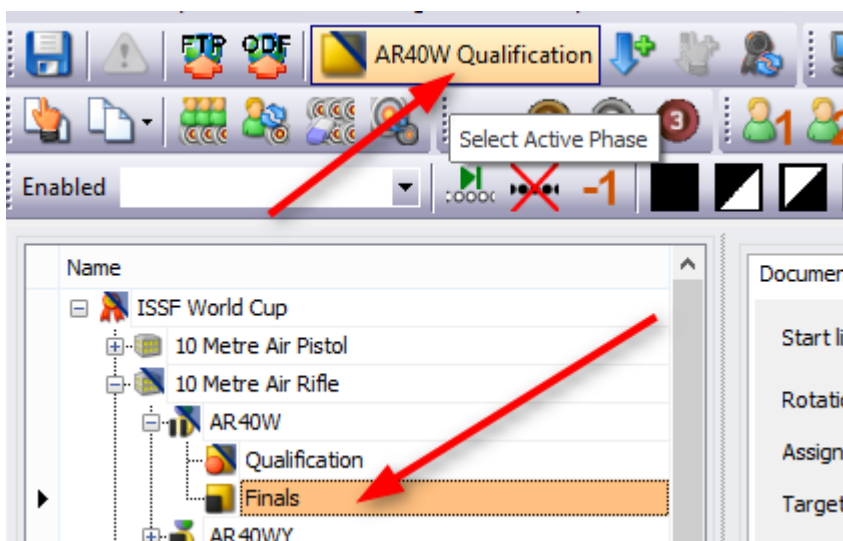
FTP PDF AR40W Qualification

3 1 2

Select Active Phase

Enabled -1

Name

ISSF World Cup

10 Metre Air Pistol

10 Metre Air Rifle

AR40W

Qualification

Finals

AR40WY

Documen

Start li

Rotatio

Assign

Target